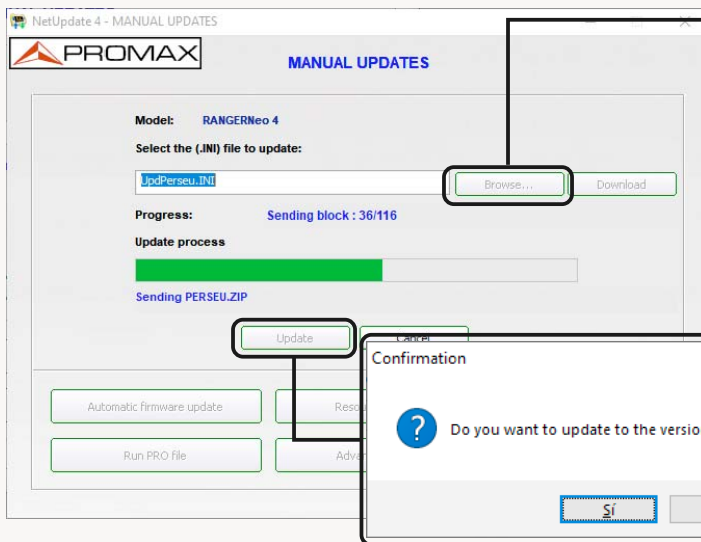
NetUpdate 4 - MANUAL UPDATES

PROMAX

MANUAL UPDATES

Model: RANGERNeo 4

Select the (.INI) file to update:

UpdPerseu.INI

Browse...

Download

Progress: Sending block : 36/116

Update process

Sending PERSEU.ZIP

Update

Cancel

Automatic firmware update

Reso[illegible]

Run PRO file

Adva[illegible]

Confirmation

Do you want to update to the versio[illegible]

Sí